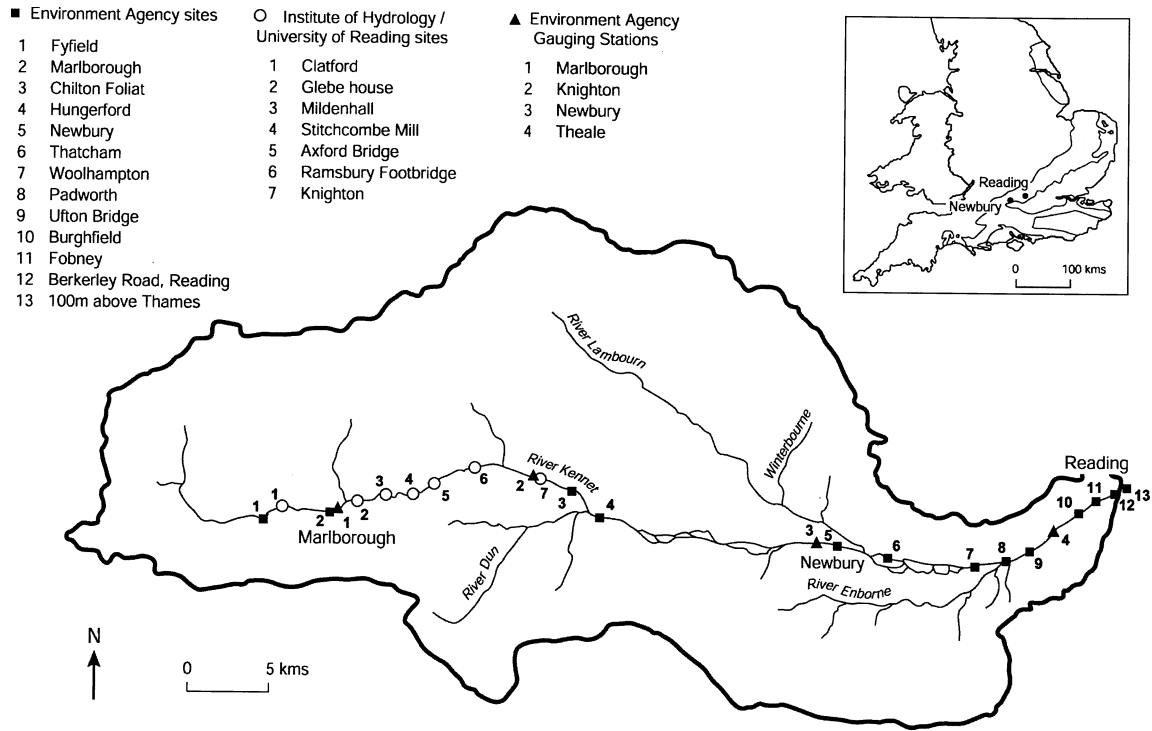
■ Environment Agency sites
1 Fyfield
2 Marlborough
3 Chilton Foliat
4 Hungerford
5 Newbury
6 Thatcham
7 Woolhampton
8 Padworth
9 Ufton Bridge
10 Burghfield
11 Fobney
12 Berkerley Road, Reading
13 100m above Thames

○ Institute of Hydrology / University of Reading sites
1 Clatford
2 Glebe house
3 Mildenhall
4 Stitchcombe Mill
5 Axford Bridge
6 Ramsbury Footbridge
7 Knighton

▲ Environment Agency Gauging Stations
1 Marlborough
2 Knighton
3 Newbury
4 Theale

Reading
Newbury
0 100 kms

River Lambourn
Winterbourne
River Kennet
River Dun
River Enborne
Marlborough
Newbury
Reading
1 1 2 1 2 3 4 5 6 2 7 3 4 3 5 6 7 8 9 4 10 11 12 13

N
0 5 kms